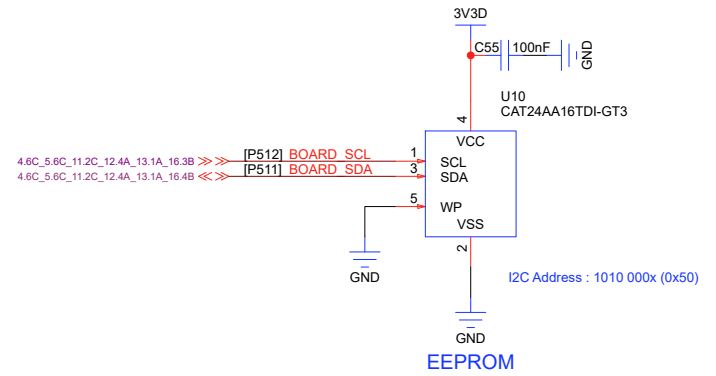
3V3D

C55 100nF GND

U10
CAT24AA16TDI-GT3

4
VCC

4.6C_5.6C_11.2C_12.4A_13.1A_16.3B [P512] BOARD_SCL 1 SCL
4.6C_5.6C_11.2C_12.4A_13.1A_16.4B [P511] BOARD_SDA 3 SDA

5 WP
VSS

GND

2

I2C Address : 1010 000x (0x50)

GND

EEPROM